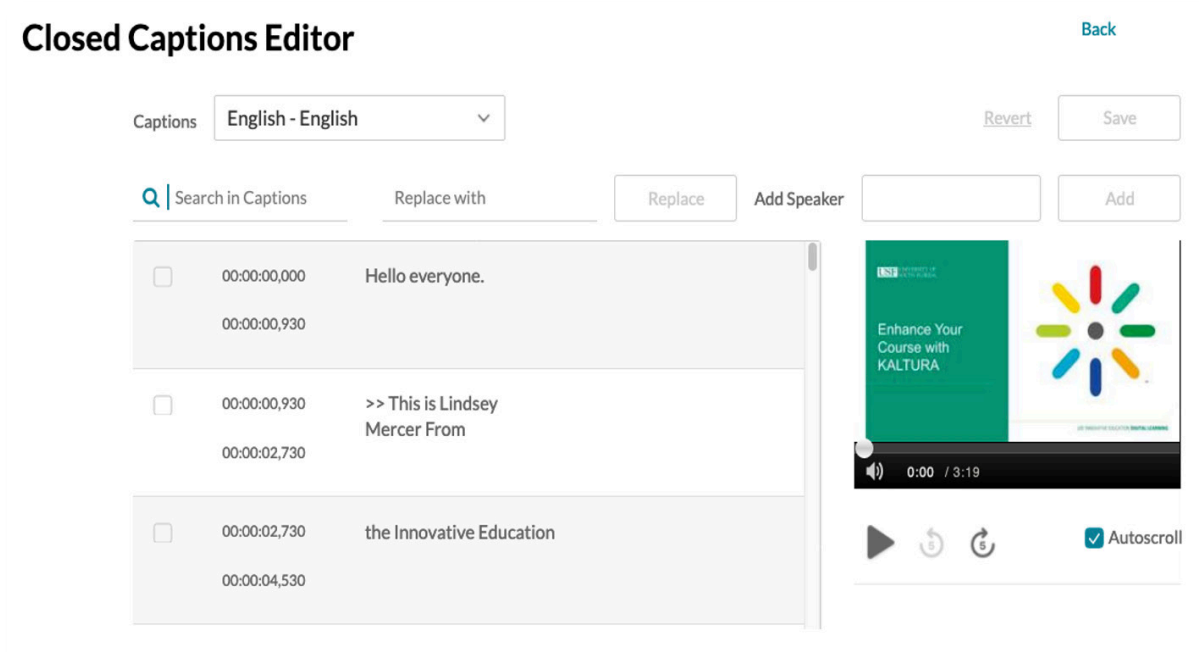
Closed Captions Editor

Back

Captions English - English

Revert Save

Search in Captions Replace with Replace Add Speaker Add

00:00:00,000
00:00:00,930
Hello everyone.

00:00:00,930
00:00:02,730
>> This is Lindsey Mercer From

00:00:02,730
00:00:04,530
the Innovative Education

USF UNIVERSITY OF SOUTH FLORIDA

Enhance Your Course with KALTURA

USF INNOVATIVE EDUCATION DIGITAL LEARNING

0:00 / 3:19

5 5

Autoscroll